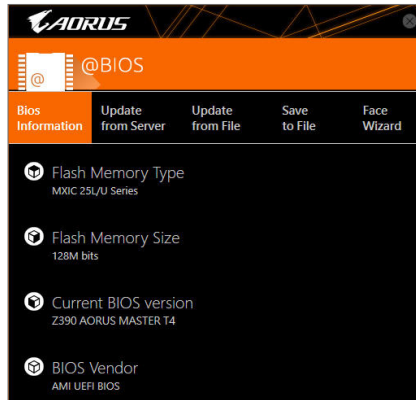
AORUS

@

@BIOS

Bios Information

Update from Server

Update from File

Save to File

Face Wizard

Flash Memory Type
MXIC 25L/U Series

Flash Memory Size
128M bits

Current BIOS version
Z390 AORUS MASTER T4

BIOS Vendor
AMI UEFI BIOS